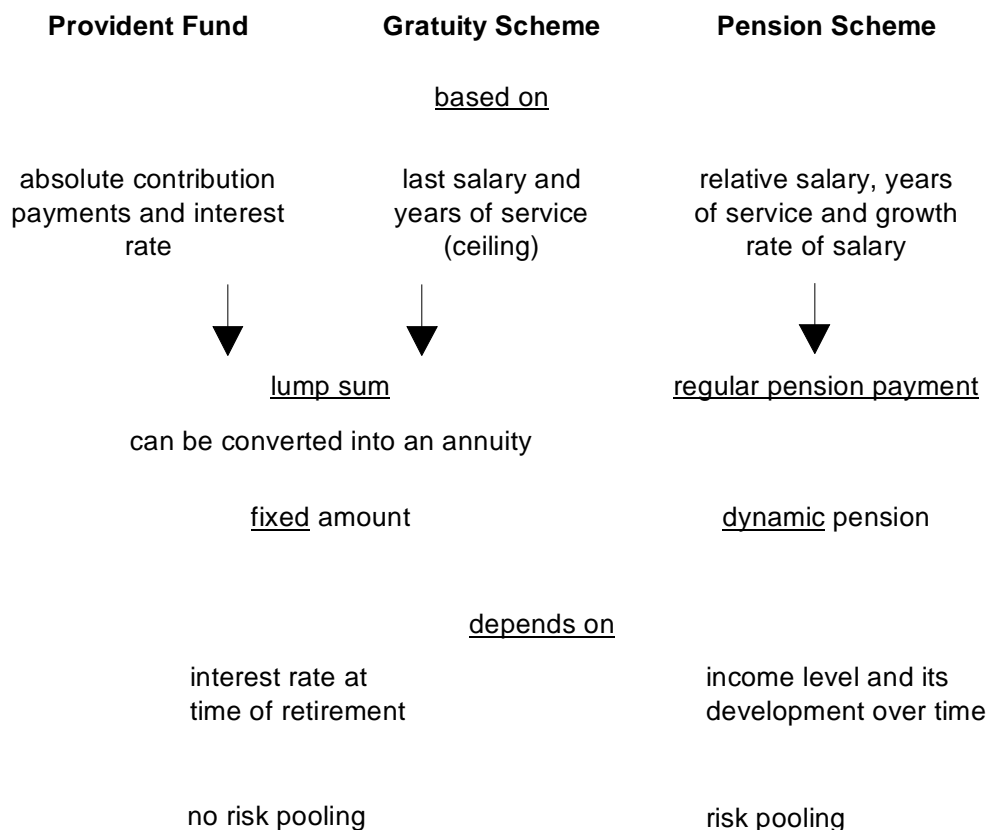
**Provident Fund** **Gratuity Scheme** **Pension Scheme**

based on

absolute contribution payments and interest rate

last salary and years of service (ceiling)

relative salary, years of service and growth rate of salary

lump sum

regular pension payment

can be converted into an annuity

fixed amount

dynamic pension

depends on

interest rate at time of retirement

income level and its development over time

no risk pooling

risk pooling